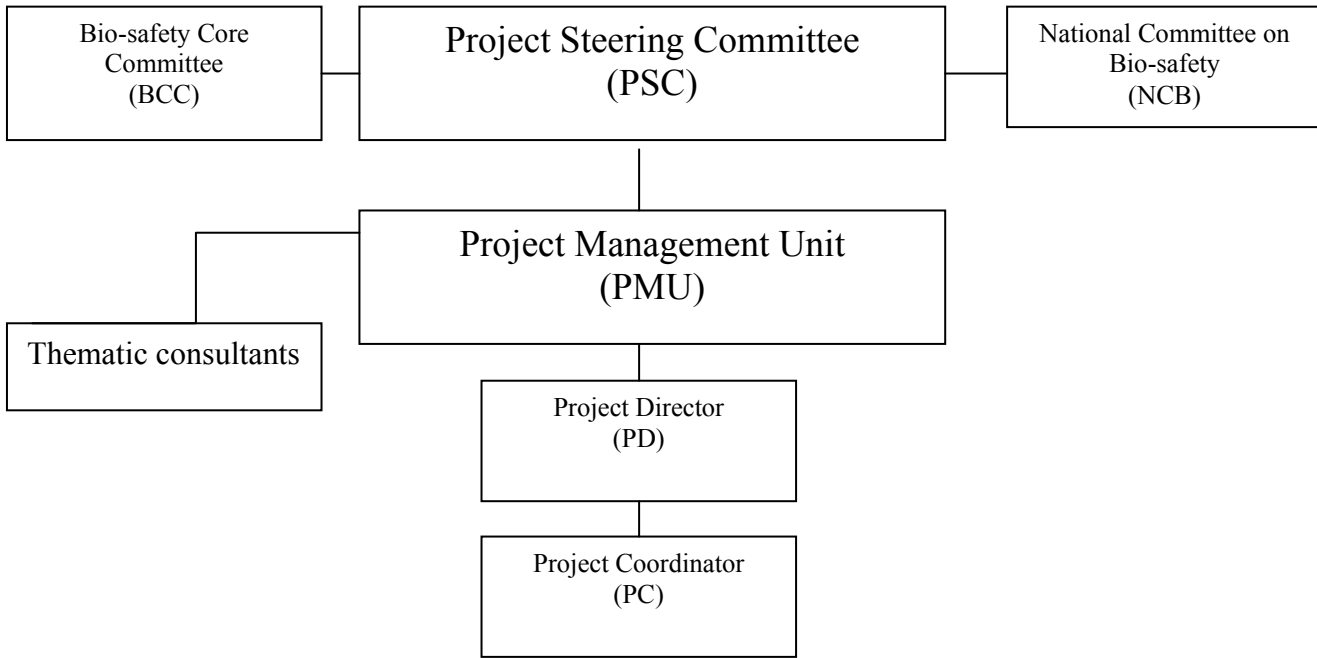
Bio-safety Core Committee (BCC)

Project Steering Committee (PSC)

National Committee on Bio-safety (NCB)

Project Management Unit (PMU)

Thematic consultants

Project Director (PD)

Project Coordinator (PC)